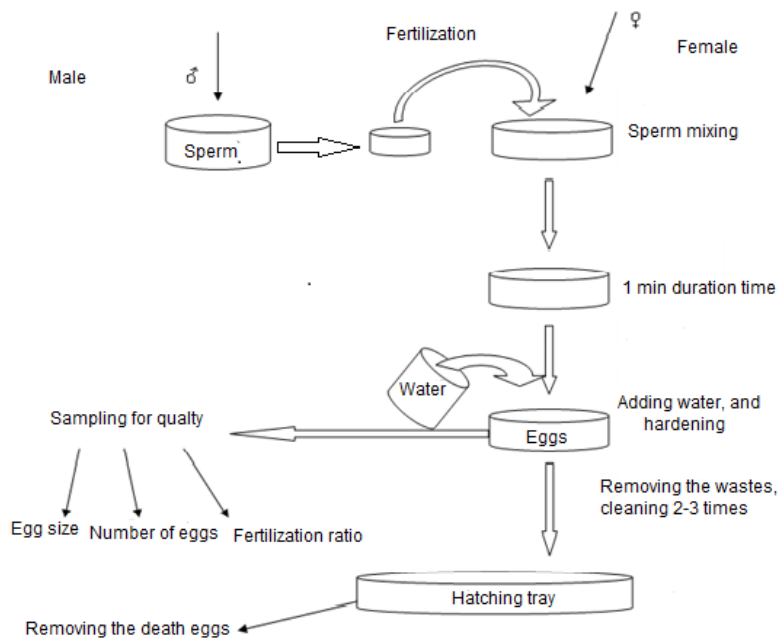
Fertilization

Male

♂

♀

Female

Sperm

Sperm mixing

1 min duration time

Water

Sampling for qualty

Eggs

Adding water, and hardening

Removing the wastes, cleaning 2-3 times

Egg size

Number of eggs

Fertilization ratio

Hatching tray

Removing the death eggs